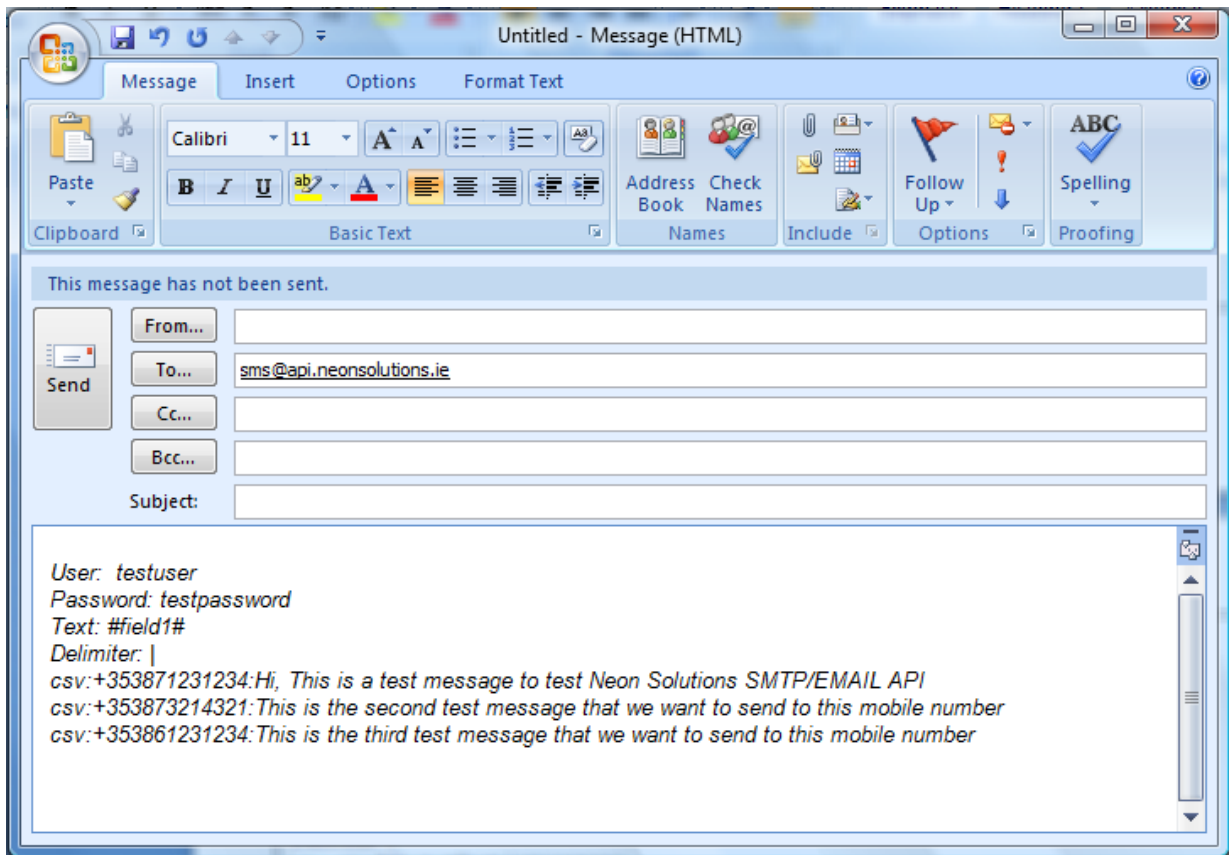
Untitled - Message (HTML)

Message Insert Options Format Text

Paste
Clipboard

Calibri 11
B I U
Basic Text

Address Book
Check Names
Names

Include

Follow Up
Options

ABC
Spelling
Proofing

This message has not been sent.

Send
From...
To... sms@api.neonsolutions.ie
Cc...
Bcc...
Subject:

User: testuser
Password: testpassword
Text: #field1#
Delimiter: |
csv:+353871231234:Hi, This is a test message to test Neon Solutions SMTP/EMAIL API
csv:+353873214321:This is the second test message that we want to send to this mobile number
csv:+353861231234:This is the third test message that we want to send to this mobile number